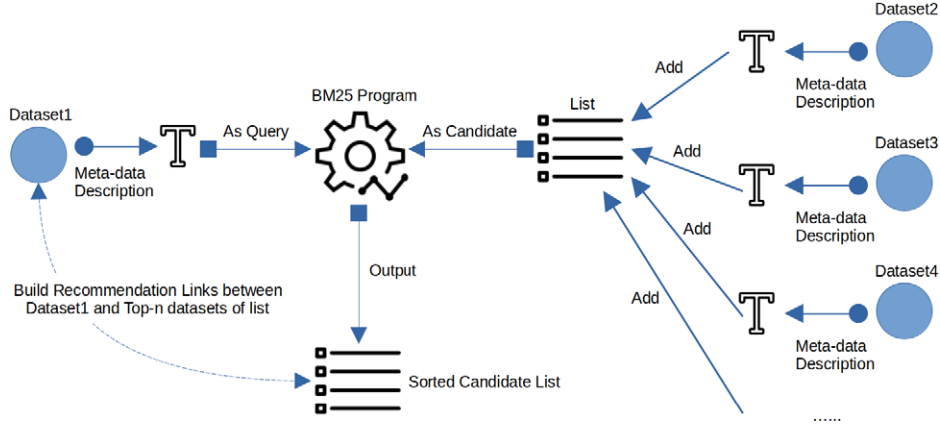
Dataset1

Meta-data Description

As Query

BM25 Program

As Candidate

List

Add

Dataset2

Meta-data Description

Add

Dataset3

Meta-data Description

Add

Dataset4

Meta-data Description

Add

......

Output

Build Recommendation Links between Dataset1 and Top-n datasets of list

Sorted Candidate List